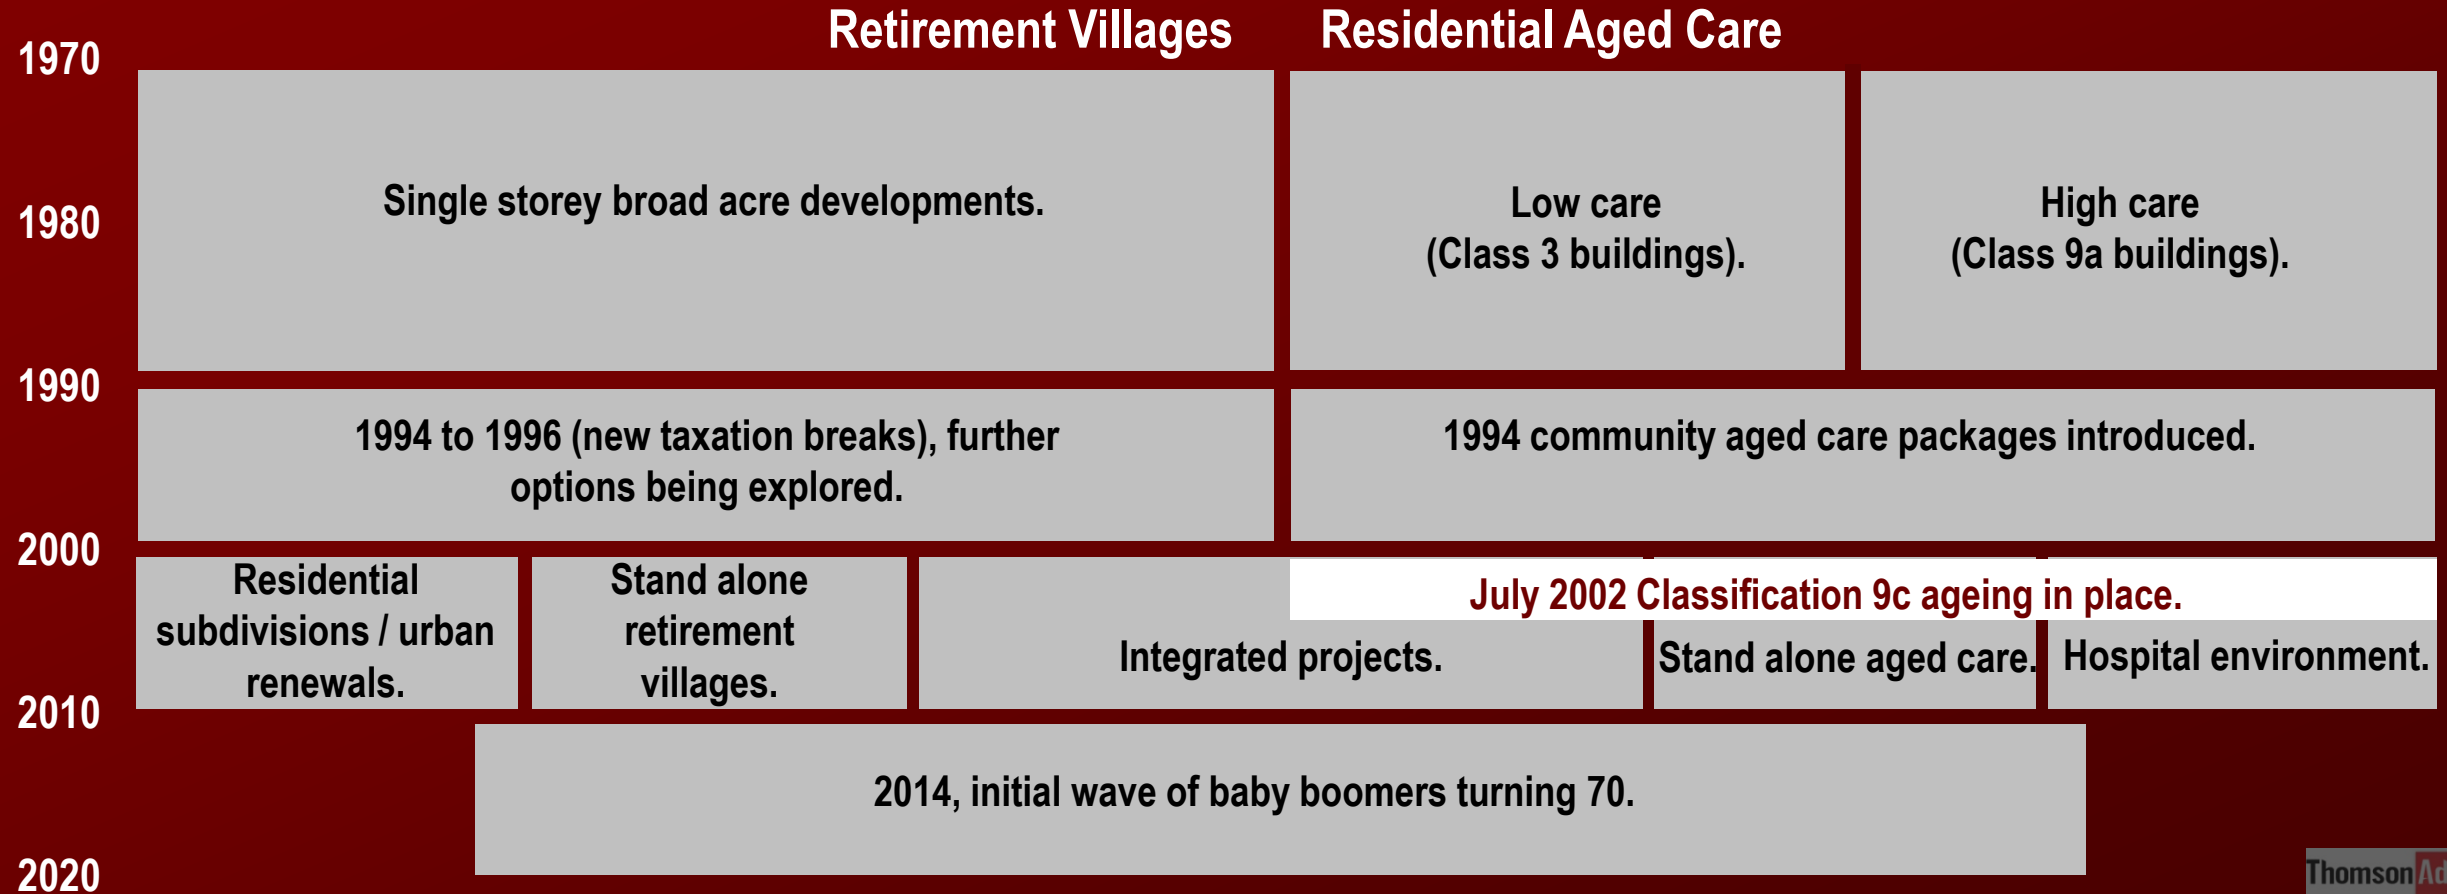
Retirement Villages

Residential Aged Care

1970

1980

1990

2000

2010

2020

Single storey broad acre developments.

Low care (Class 3 buildings).

High care (Class 9a buildings).

1994 to 1996 (new taxation breaks), further options being explored.

1994 community aged care packages introduced.

Residential subdivisions / urban renewals.

Stand alone retirement villages.

July 2002 Classification 9c ageing in place.

Integrated projects.

Stand alone aged care.

Hospital environment.

2014, initial wave of baby boomers turning 70.

Thomson Ad